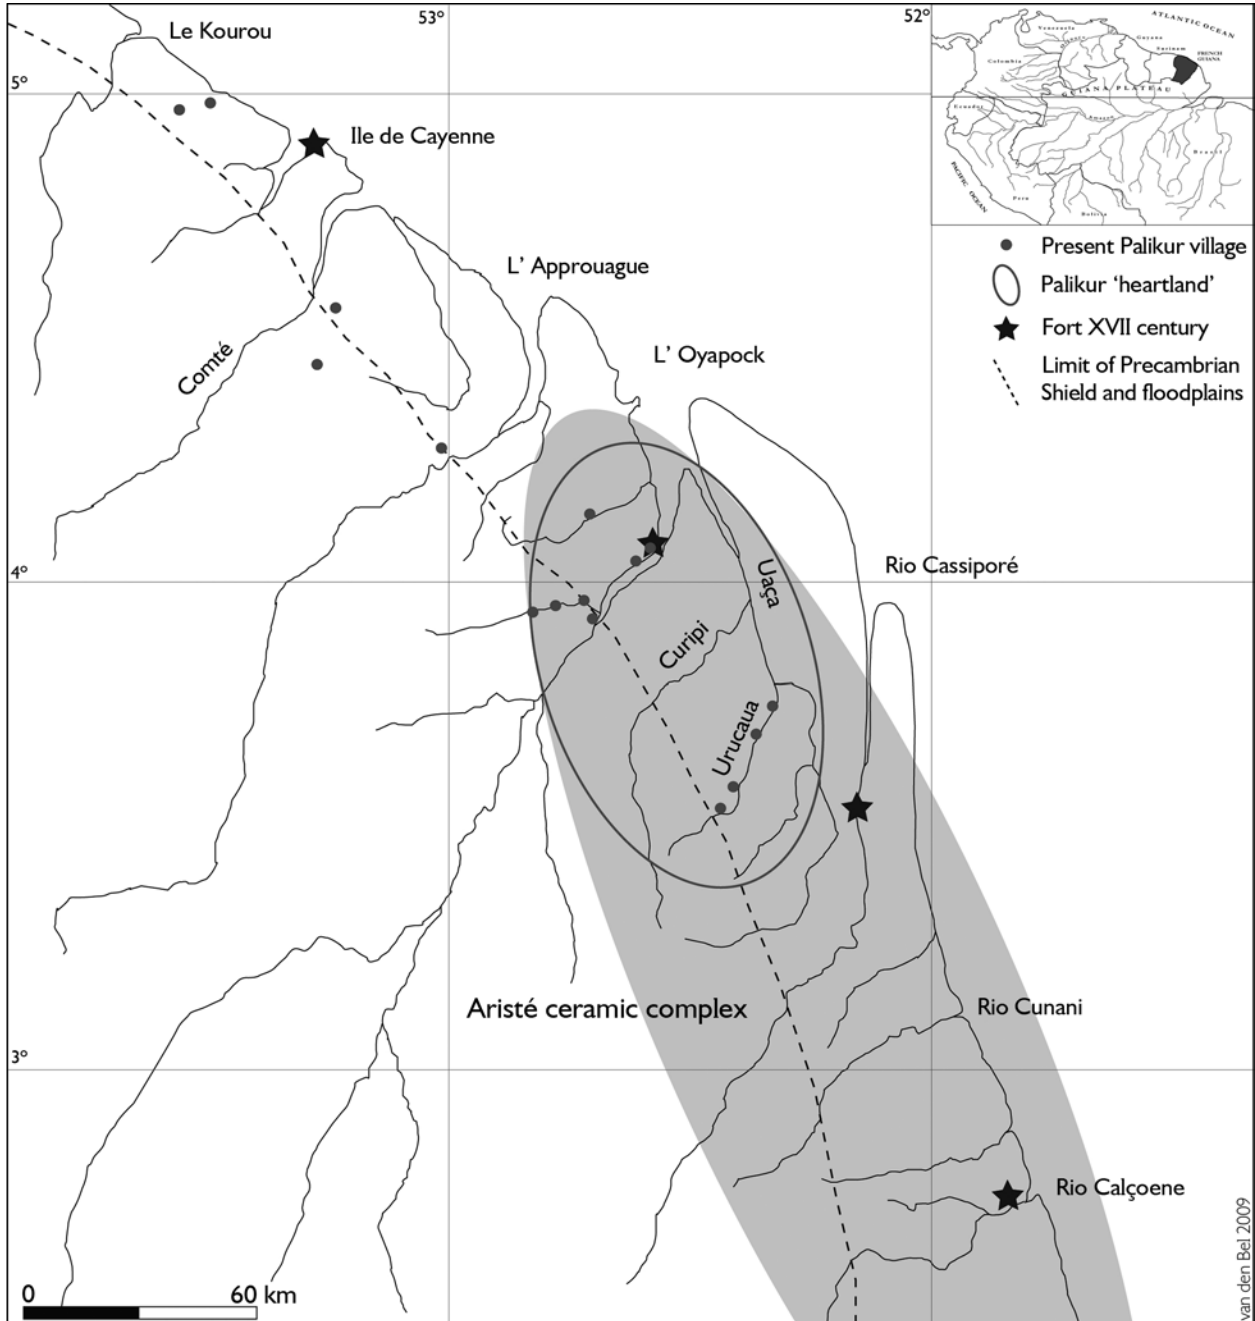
Le Kourou
53°
52°
5°
Ile de Cayenne
ATLANTIC OCEAN
Venezuela
Guyana
Surinam
FRENCH GUIANA
Colombia
GUIANA PLATEAU
Ecuador
Amazon
PACIFIC OCEAN
Peru
Bolivia
Brazil
Present Palikur village
Palikur 'heartland'
Fort XVII century
Limit of Precambrian Shield and floodplains
L' Approuague
Comté
L' Oyapock
4°
Rio Cassiporé
Uaça
Curipi
Urucaua
Aristé ceramic complex
Rio Cunani
3°
Rio Calçoene
0
60 km
van den Bel 2009